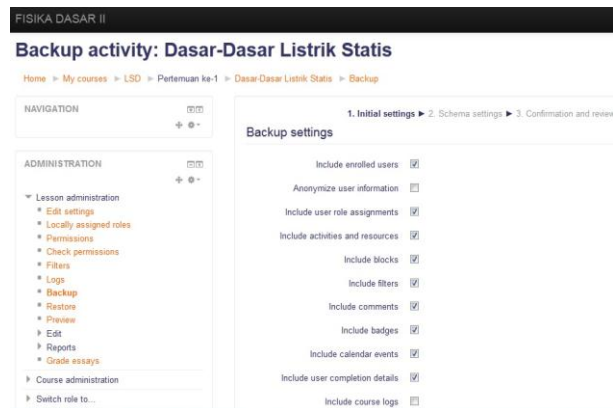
FISIKA DASAR II

Backup activity: Dasar-Dasar Listrik Statis

Home ► My courses ► LSD ► Pertemuan ke-1 ► Dasar-Dasar Listrik Statis ► Backup

NAVIGATION

ADMINISTRATION

Lesson administration
Edit settings
Locally assigned roles
Permissions
Check permissions
Filters
Logs
Backup
Restore
Preview
Edit
Reports
Grade essays

Course administration

Switch role to...

1. Initial settings ► 2. Schema settings ► 3. Confirmation and review

Backup settings

Include enrolled users ☑
Anonymize user information ☐
Include user role assignments ☑
Include activities and resources ☑
Include blocks ☑
Include filters ☑
Include comments ☑
Include badges ☑
Include calendar events ☑
Include user completion details ☑
Include course logs ☐